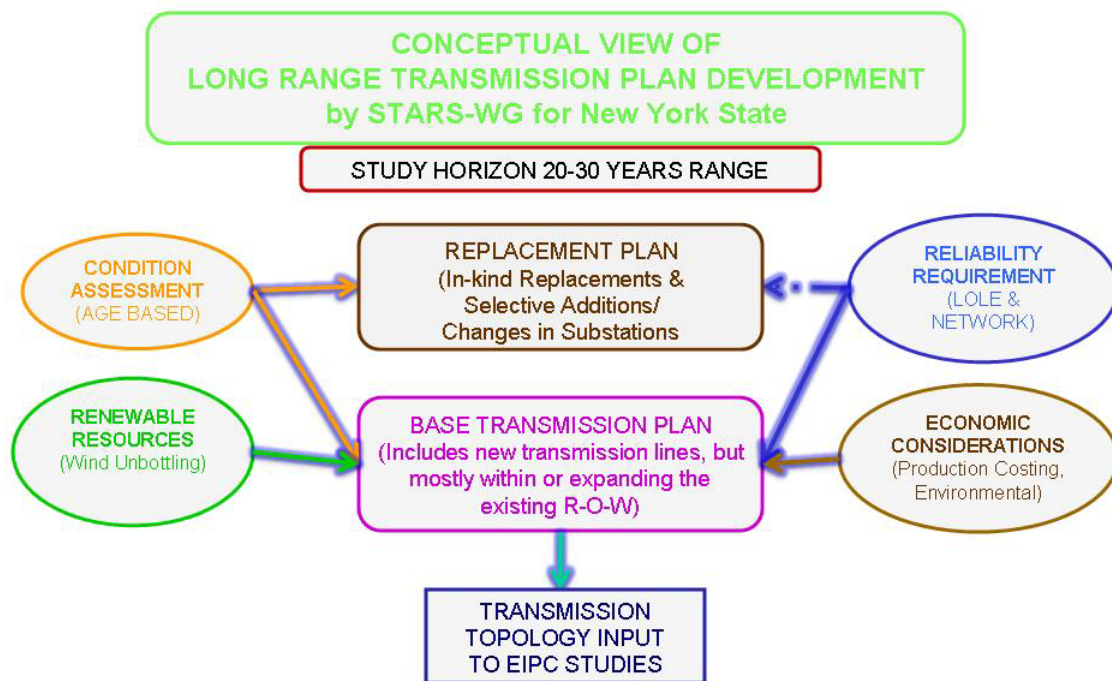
CONCEPTUAL VIEW OF
LONG RANGE TRANSMISSION PLAN DEVELOPMENT
by STARS-WG for New York State

STUDY HORIZON 20-30 YEARS RANGE

CONDITION ASSESSMENT
(AGE BASED)

REPLACEMENT PLAN
(In-kind Replacements & Selective Additions/ Changes in Substations

RELIABILITY REQUIREMENT
(LOLE & NETWORK)

RENEWABLE RESOURCES
(Wind Unbottling)

BASE TRANSMISSION PLAN
(Includes new transmission lines, but mostly within or expanding the existing R-O-W)

ECONOMIC CONSIDERATIONS
(Production Costing, Environmental)

TRANSMISSION TOPOLOGY INPUT TO EIPC STUDIES